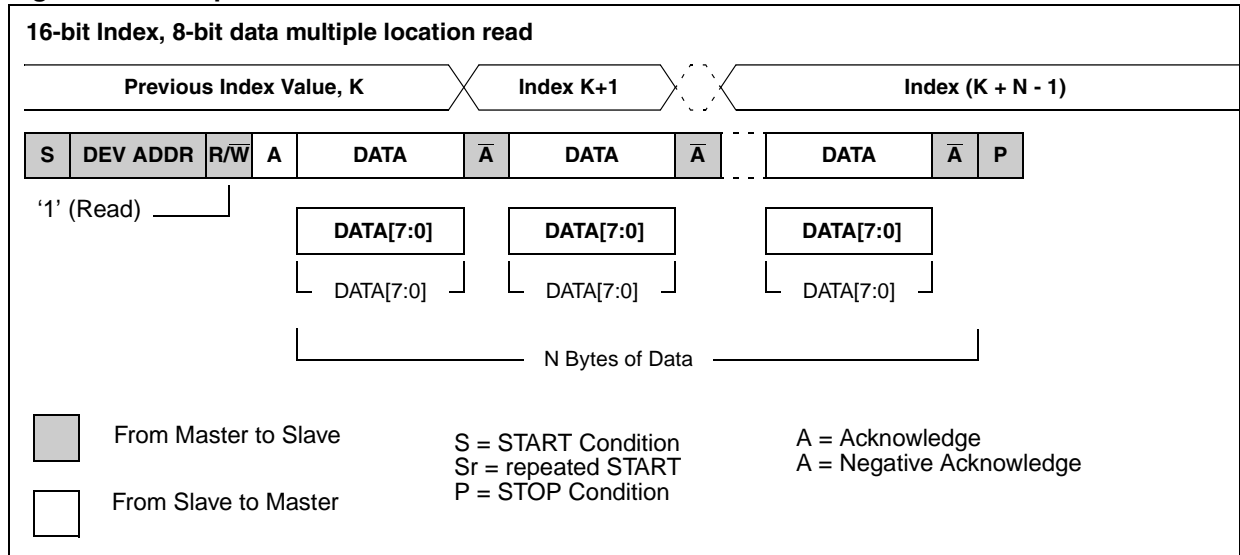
16-bit Index, 8-bit data multiple location read

Previous Index Value, K

Index K+1

Index (K + N - 1)

| S | DEV ADDR | R/$\overline{W}$ | A | DATA | $\overline{A}$ | DATA | $\overline{A}$ | DATA | $\overline{A}$ | P |
|---|---|---|---|---|---|---|---|---|---|---|

'1' (Read)

DATA[7:0]

DATA[7:0]

DATA[7:0]

DATA[7:0]

DATA[7:0]

DATA[7:0]

N Bytes of Data

From Master to Slave

From Slave to Master

S = START Condition
Sr = repeated START
P = STOP Condition

A = Acknowledge
A = Negative Acknowledge